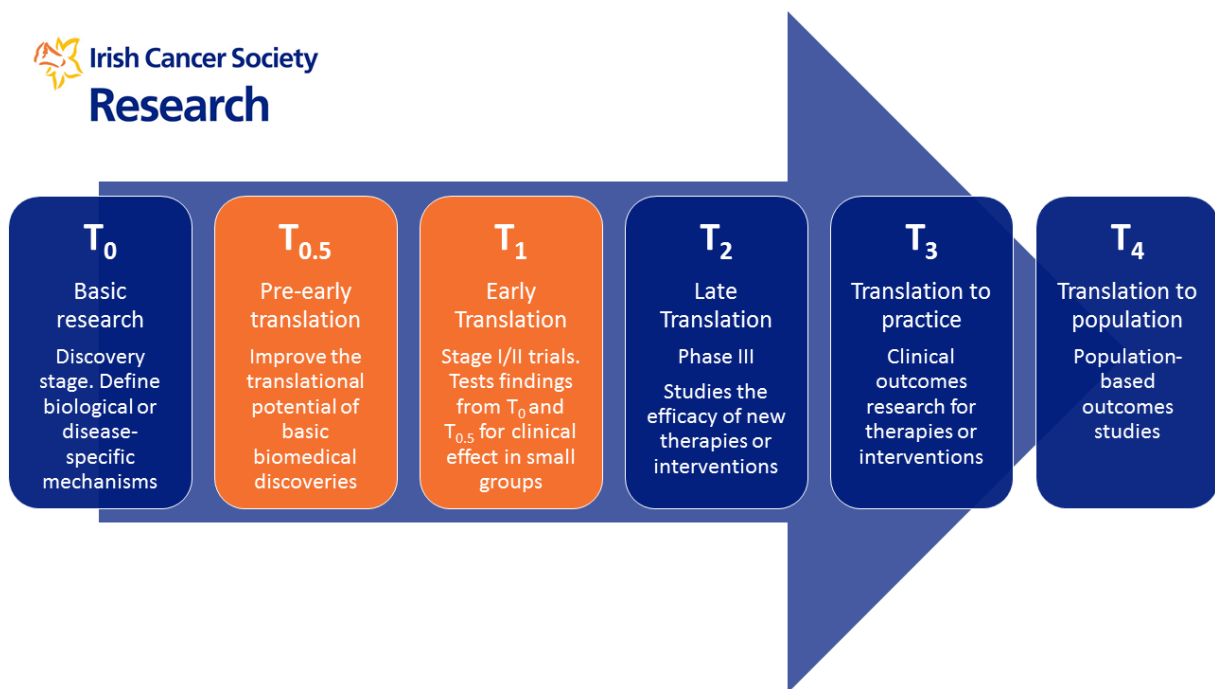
Irish Cancer Society
Research

$T_0$
Basic research
Discovery stage. Define biological or disease-specific mechanisms

$T_{0.5}$
Pre-early translation
Improve the translational potential of basic biomedical discoveries

$T_1$
Early Translation
Stage I/II trials. Tests findings from $T_0$ and $T_{0.5}$ for clinical effect in small groups

$T_2$
Late Translation
Phase III
Studies the efficacy of new therapies or interventions

$T_3$
Translation to practice
Clinical outcomes research for therapies or interventions

$T_4$
Translation to population
Population-based outcomes studies